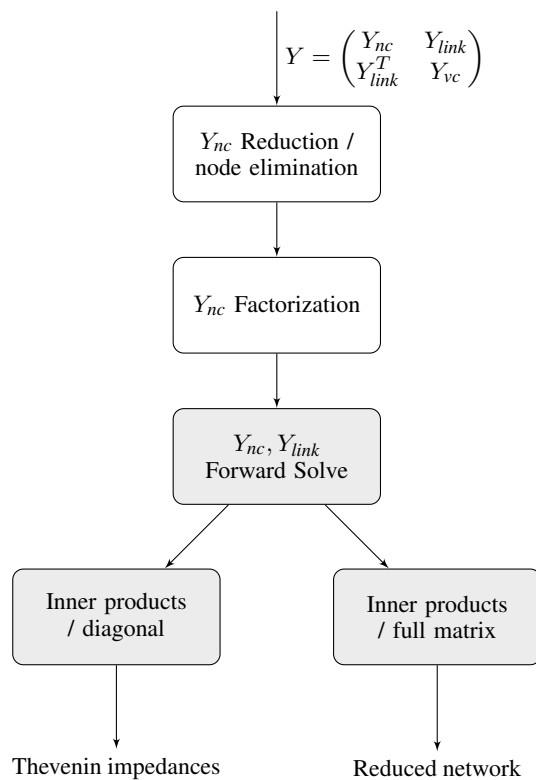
$Y = \begin{pmatrix} Y_{nc} & Y_{link} \\ Y_{link}^T & Y_{vc} \end{pmatrix}$

$Y_{nc}$ Reduction / node elimination

$Y_{nc}$ Factorization

$Y_{nc}, Y_{link}$ Forward Solve

Inner products / diagonal

Inner products / full matrix

Thevenin impedances

Reduced network